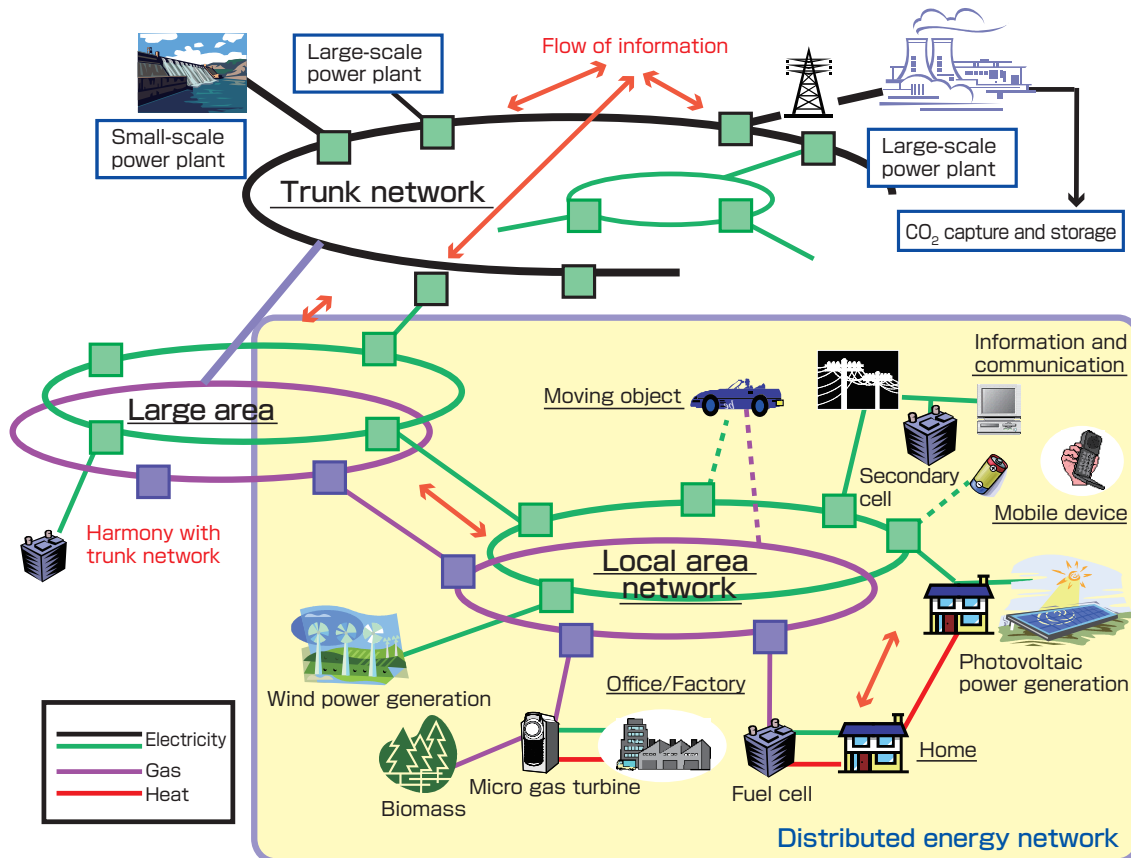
Large-scale power plant

Flow of information

Small-scale power plant

Trunk network

Large-scale power plant

$CO_2$ capture and storage

Information and communication

Moving object

Large area

Secondary cell

Mobile device

Harmony with trunk network

Local area network

Photovoltaic power generation

Wind power generation

Office/Factory

Electricity

Gas

Heat

Home

Micro gas turbine

Fuel cell

Biomass

Distributed energy network